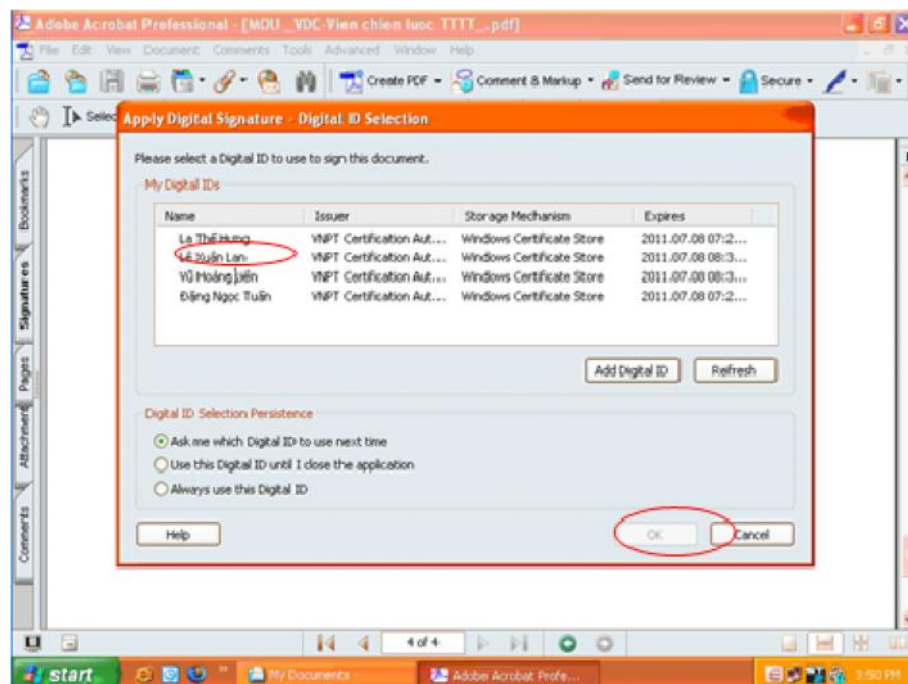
Adobe Acrobat Professional - [MOU _VDC-Vien chien luoc TTTT_.pdf]

File Edit View Document Comments Tools Advanced Window Help

Create PDF · Comment & Markup · Send for Review · Secure ·

Select

Bookmarks Signatures Pages Attachments Comments

Apply Digital Signature - Digital ID Selection

Please select a Digital ID to use to sign this document.

My Digital IDs

| Name | Issuer | Storage Mechanism | Expires |
|---|---|---|---|
| La Thế Hưng | VNPT Certification Aut... | Windows Certificate Store | 2011.07.08 07:2... |
| Lê Xuân Lan | VNPT Certification Aut... | Windows Certificate Store | 2011.07.08 08:3... |
| Vũ Hoàng Liên | VNPT Certification Aut... | Windows Certificate Store | 2011.07.08 08:3... |
| Đặng Ngọc Tuấn | VNPT Certification Aut... | Windows Certificate Store | 2011.07.08 07:2... |

Add Digital ID Refresh

Digital ID Selection Persistence

Ask me which Digital ID to use next time

Use this Digital ID until I close the application

Always use this Digital ID

Help OK Cancel

4 of 4

start My Documents Adobe Acrobat Profe... 3:50 PM